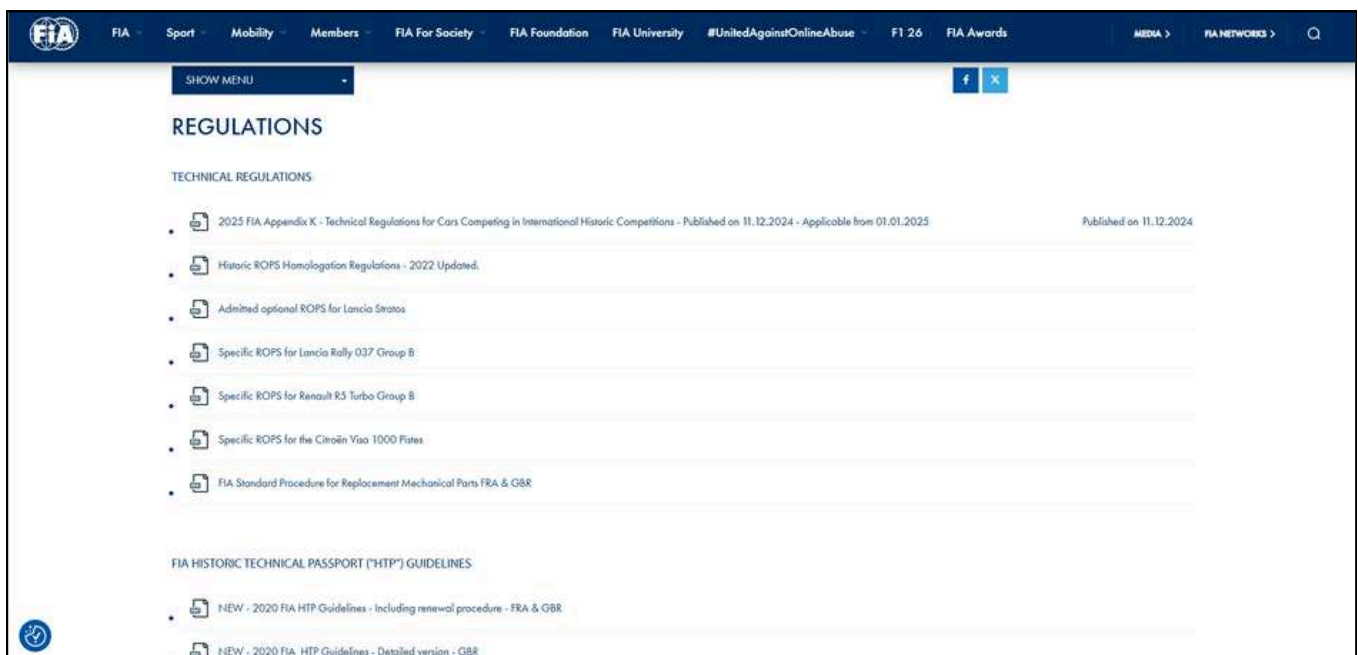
FIA FIA Sport Mobility Members FIA For Society FIA Foundation FIA University #UnitedAgainstOnlineAbuse F1 26 FIA Awards MEDIA > FIA NETWORKS >

SHOW MENU

f X

REGULATIONS

TECHNICAL REGULATIONS

2025 FIA Appendix K - Technical Regulations for Cars Competing in International Historic Competitions - Published on 11.12.2024 - Applicable from 01.01.2025 Published on 11.12.2024

Historic ROPS Homologation Regulations - 2022 Updated.

Admitted optional ROPS for Lancia Stratos

Specific ROPS for Lancia Rally 037 Group B

Specific ROPS for Renault R5 Turbo Group B

Specific ROPS for the Citroën Visa 1000 Pistes

FIA Standard Procedure for Replacement Mechanical Parts FRA & GBR

FIA HISTORIC TECHNICAL PASSPORT ("HTP") GUIDELINES

NEW - 2020 FIA HTP Guidelines - Including renewal procedure - FRA & GBR

NEW - 2020 FIA HTP Guidelines - Detailed version - GBR